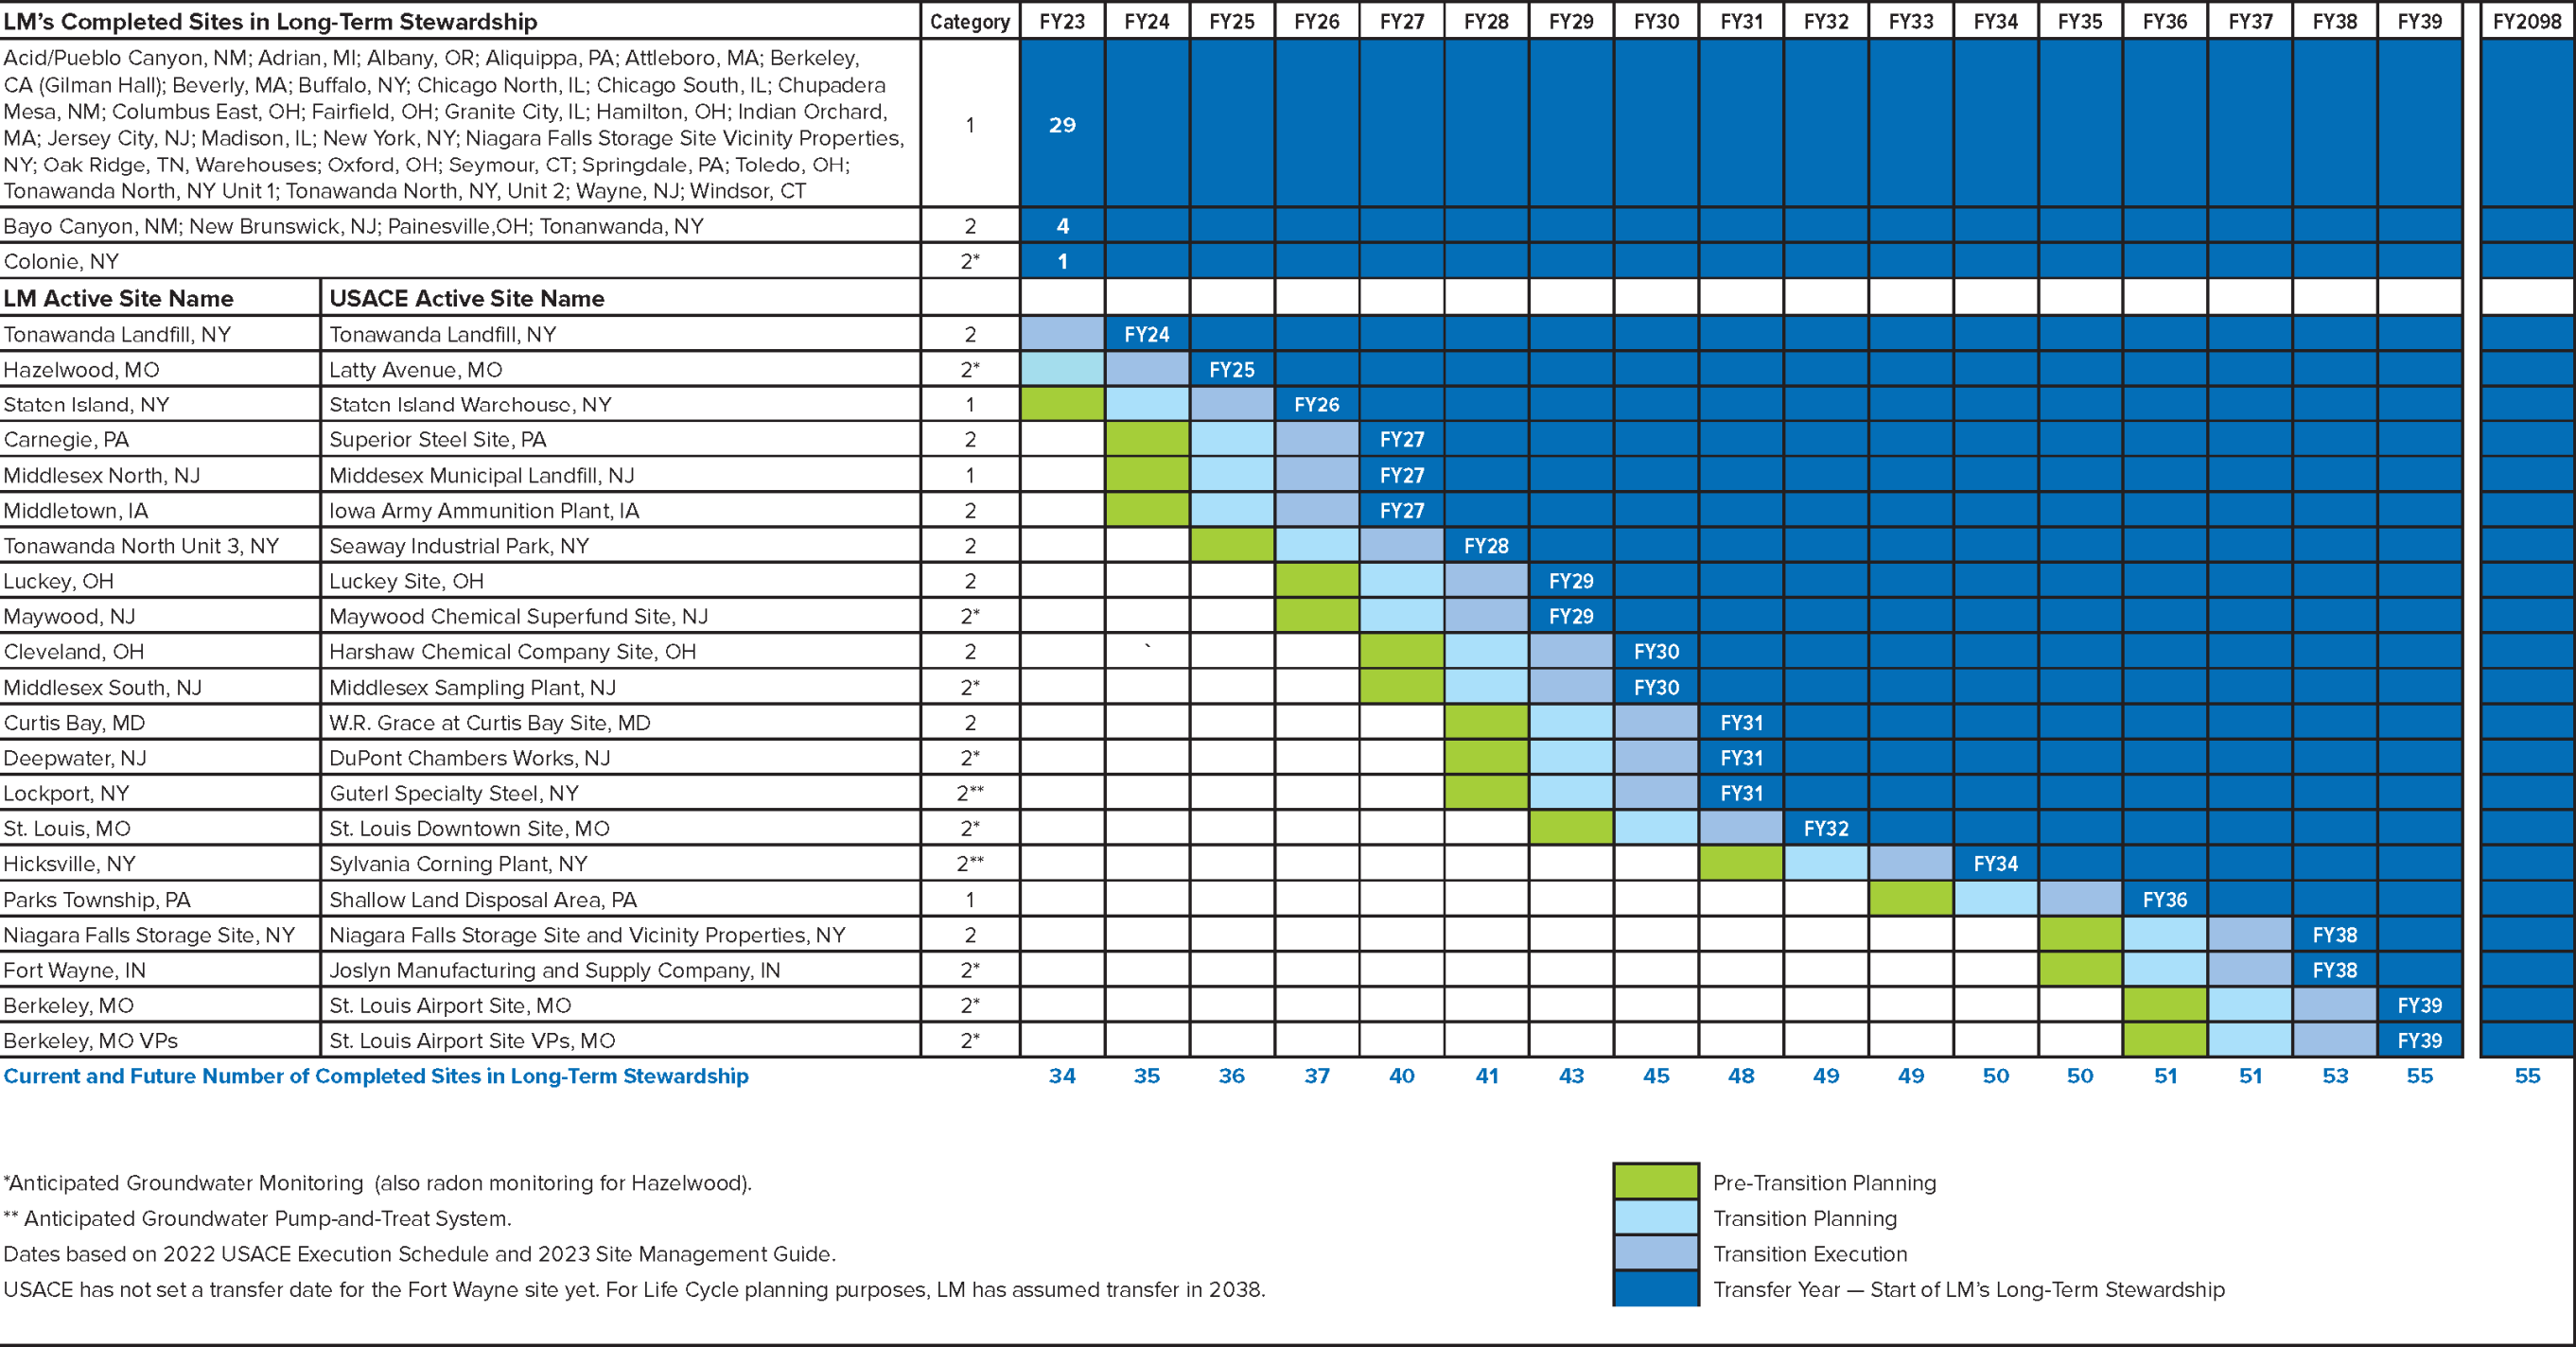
| LM's Completed Sites in Long-Term Stewardship | | Category | FY23 | FY24 | FY25 | FY26 | FY27 | FY28 | FY29 | FY30 | FY31 | FY32 | FY33 | FY34 | FY35 | FY36 | FY37 | FY38 | FY39 | FY2098 |
|---|---|---|---|---|---|---|---|---|---|---|---|---|---|---|---|---|---|---|---|---|
| Acid/Pueblo Canyon, NM; Adrian, MI; Albany, OR; Aliquippa, PA; Attleboro, MA; Berkeley, CA (Gilman Hall); Beverly, MA; Buffalo, NY; Chicago North, IL; Chicago South, IL; Chupadera Mesa, NM; Columbus East, OH; Fairfield, OH; Granite City, IL; Hamilton, OH; Indian Orchard, MA; Jersey City, NJ; Madison, IL; New York, NY; Niagara Falls Storage Site Vicinity Properties, NY; Oak Ridge, TN, Warehouses; Oxford, OH; Seymour, CT; Springdale, PA; Toledo, OH; Tonawanda North, NY Unit 1; Tonawanda North, NY, Unit 2; Wayne, NJ; Windsor, CT | | 1 | 29 | | | | | | | | | | | | | | | | | |
| Bayo Canyon, NM; New Brunswick, NJ; Painesville,OH; Tonanwanda, NY | | 2 | 4 | | | | | | | | | | | | | | | | | |
| Colonie, NY | | 2* | 1 | | | | | | | | | | | | | | | | | |
| LM Active Site Name | USACE Active Site Name | | | | | | | | | | | | | | | | | | | |
| Tonawanda Landfill, NY | Tonawanda Landfill, NY | 2 | | FY24 | | | | | | | | | | | | | | | | |
| Hazelwood, MO | Latty Avenue, MO | 2* | | | FY25 | | | | | | | | | | | | | | | |
| Staten Island, NY | Staten Island Warehouse, NY | 1 | | | | FY26 | | | | | | | | | | | | | | |
| Carnegie, PA | Superior Steel Site, PA | 2 | | | | | FY27 | | | | | | | | | | | | | |
| Middlesex North, NJ | Middesex Municipal Landfill, NJ | 1 | | | | | FY27 | | | | | | | | | | | | | |
| Middletown, IA | Iowa Army Ammunition Plant, IA | 2 | | | | | FY27 | | | | | | | | | | | | | |
| Tonawanda North Unit 3, NY | Seaway Industrial Park, NY | 2 | | | | | | FY28 | | | | | | | | | | | | |
| Luckey, OH | Luckey Site, OH | 2 | | | | | | | FY29 | | | | | | | | | | | |
| Maywood, NJ | Maywood Chemical Superfund Site, NJ | 2* | | | | | | | FY29 | | | | | | | | | | | |
| Cleveland, OH | Harshaw Chemical Company Site, OH | 2 | | ` | | | | | | FY30 | | | | | | | | | | |
| Middlesex South, NJ | Middlesex Sampling Plant, NJ | 2* | | | | | | | | FY30 | | | | | | | | | | |
| Curtis Bay, MD | W.R. Grace at Curtis Bay Site, MD | 2 | | | | | | | | | FY31 | | | | | | | | | |
| Deepwater, NJ | DuPont Chambers Works, NJ | 2* | | | | | | | | | FY31 | | | | | | | | | |
| Lockport, NY | Guterl Specialty Steel, NY | 2** | | | | | | | | | FY31 | | | | | | | | | |
| St. Louis, MO | St. Louis Downtown Site, MO | 2* | | | | | | | | | | FY32 | | | | | | | | |
| Hicksville, NY | Sylvania Corning Plant, NY | 2** | | | | | | | | | | | | FY34 | | | | | | |
| Parks Township, PA | Shallow Land Disposal Area, PA | 1 | | | | | | | | | | | | | | FY36 | | | | |
| Niagara Falls Storage Site, NY | Niagara Falls Storage Site and Vicinity Properties, NY | 2 | | | | | | | | | | | | | | | | FY38 | | |
| Fort Wayne, IN | Joslyn Manufacturing and Supply Company, IN | 2* | | | | | | | | | | | | | | | | FY38 | | |
| Berkeley, MO | St. Louis Airport Site, MO | 2* | | | | | | | | | | | | | | | | | FY39 | |
| Berkeley, MO VPs | St. Louis Airport Site VPs, MO | 2* | | | | | | | | | | | | | | | | | FY39 | |
| Current and Future Number of Completed Sites in Long-Term Stewardship | | | 34 | 35 | 36 | 37 | 40 | 41 | 43 | 45 | 48 | 49 | 49 | 50 | 50 | 51 | 51 | 53 | 55 | 55 |

*Anticipated Groundwater Monitoring (also radon monitoring for Hazelwood).
** Anticipated Groundwater Pump-and-Treat System.
Dates based on 2022 USACE Execution Schedule and 2023 Site Management Guide.
USACE has not set a transfer date for the Fort Wayne site yet. For Life Cycle planning purposes, LM has assumed transfer in 2038.

Pre-Transition Planning
Transition Planning
Transition Execution
Transfer Year — Start of LM's Long-Term Stewardship